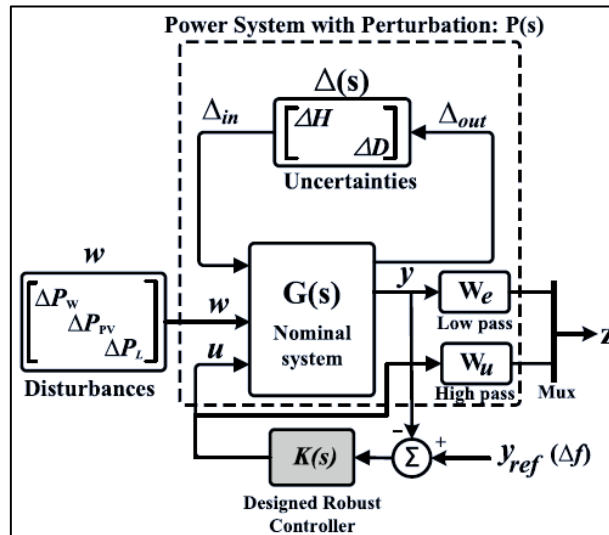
Power System with Perturbation: P(s)

$\Delta$(s)

$\Delta_{in}$

$\begin{bmatrix} \Delta H & \\ & \Delta D \end{bmatrix}$

$\Delta_{out}$

Uncertainties

$w$

$\begin{bmatrix} \Delta P_W & & \\ & \Delta P_{PV} & \\ & & \Delta P_L \end{bmatrix}$

Disturbances

$w$

$u$

G(s)

Nominal system

$y$

$W_e$

Low pass

$W_u$

High pass

Mux

z

$-$

$+$

$\Sigma$

K(s)

$y_{ref}$ ($\Delta f$)

Designed Robust Controller